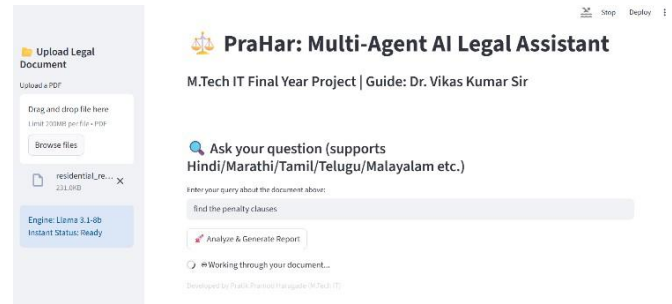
Stop Deploy

Upload Legal Document

Upload a PDF

Drag and drop file here

Limit 200MB per file • PDF

Browse files

residential_re...
231.0KB

Engine: Llama 3.1-8b
Instant Status: Ready

⚖️ PraHar: Multi-Agent AI Legal Assistant

M.Tech IT Final Year Project | Guide: Dr. Vikas Kumar Sir

🔍 Ask your question (supports Hindi/Marathi/Tamil/Telugu/Malayalam etc.)

Enter your query about the document above:

find the penalty clauses

Analyze & Generate Report

Working through your document...

Developed by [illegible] (M.Tech IT)